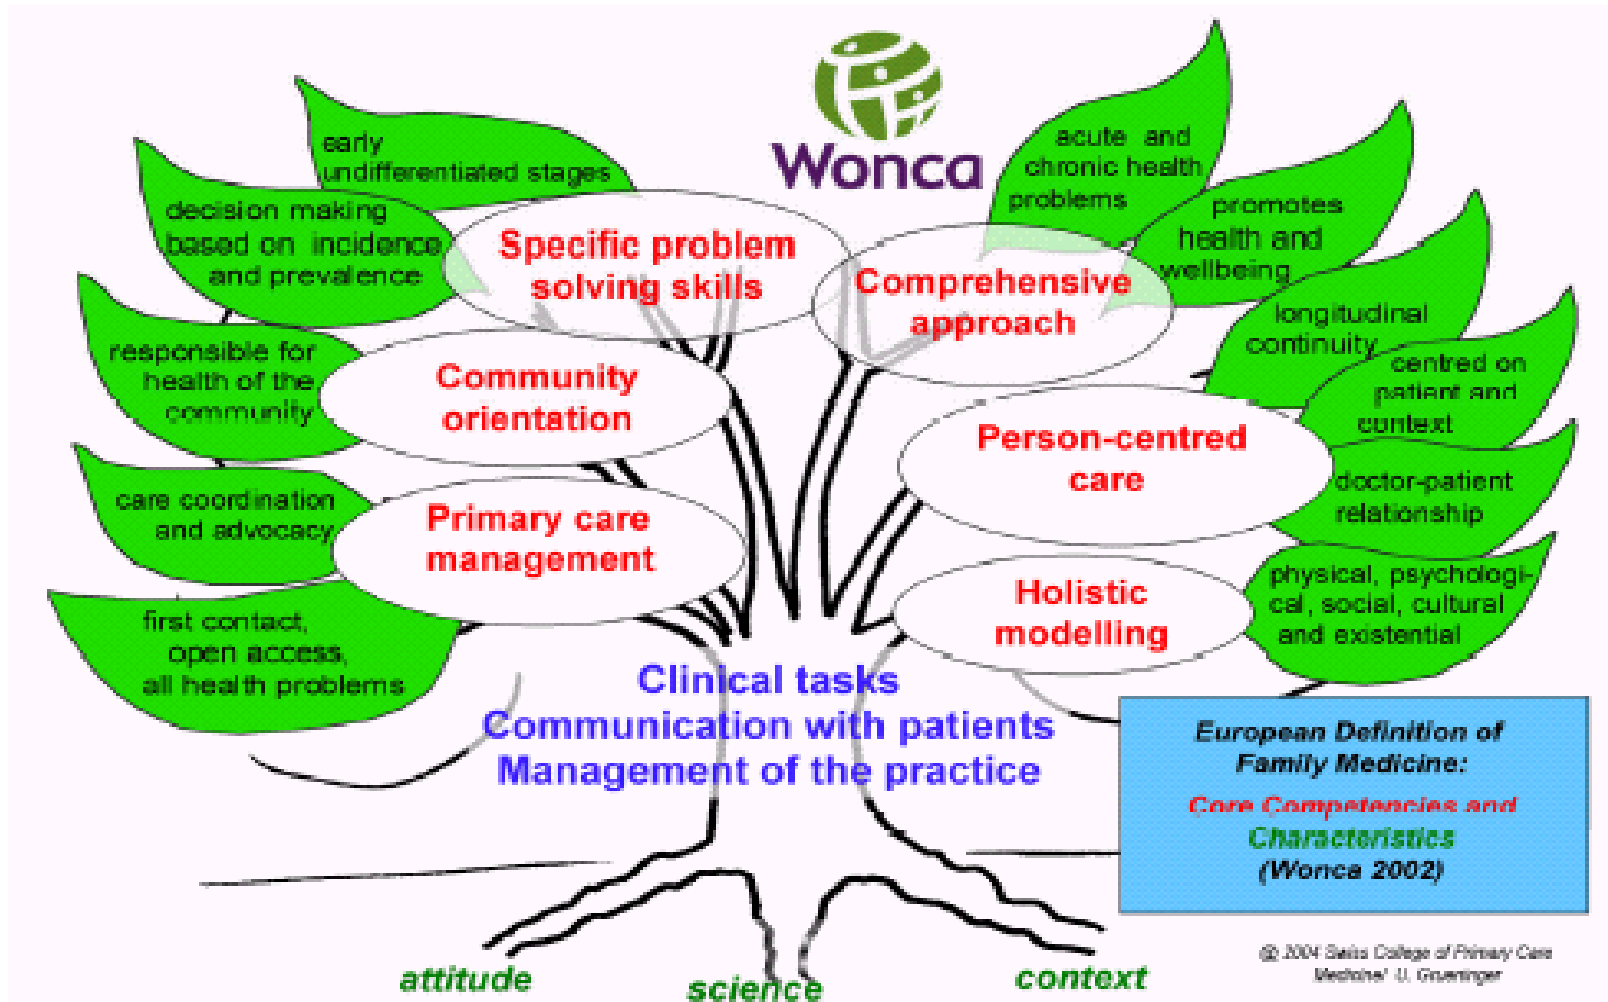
Wonca

early undifferentiated stages

decision making based on incidence and prevalence

responsible for health of the community

care coordination and advocacy

first contact, open access, all health problems

Specific problem solving skills

Community orientation

Primary care management

acute and chronic health problems

promotes health and wellbeing

longitudinal continuity

centred on patient and context

doctor-patient relationship

physical, psychological, social, cultural and existential

Comprehensive approach

Person-centred care

Holistic modelling

Clinical tasks
Communication with patients
Management of the practice

European Definition of Family Medicine:
Core Competencies and Characteristics
(Wonca 2002)

attitude

science

context

© 2004 Swiss College of Primary Care Medicine/ U. Gruninger